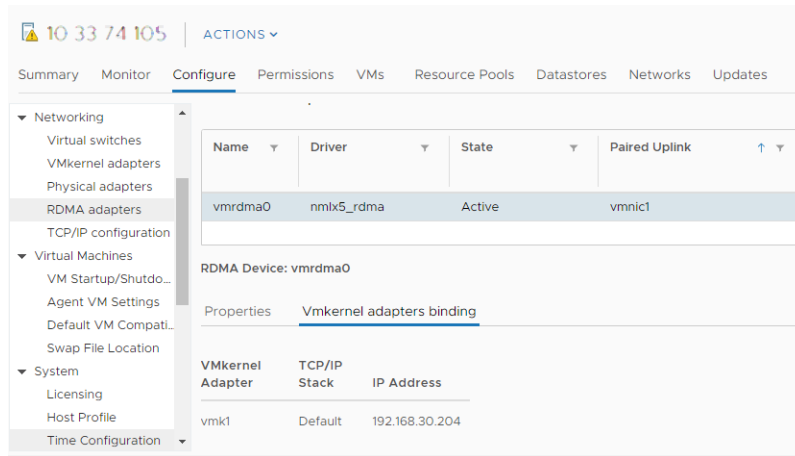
10.33.74.105 | ACTIONS

Summary Monitor Configure Permissions VMs Resource Pools Datastores Networks Updates

Networking
Virtual switches
VMkernel adapters
Physical adapters
RDMA adapters
TCP/IP configuration
Virtual Machines
VM Startup/Shutdo...
Agent VM Settings
Default VM Compati...
Swap File Location
System
Licensing
Host Profile
Time Configuration

| Name | Driver | State | Paired Uplink |
|---|---|---|---|
| vmrdma0 | nmlx5_rdma | Active | vmnic1 |

RDMA Device: vmrdma0

Properties Vmkernel adapters binding

| VMkernel Adapter | TCP/IP Stack | IP Address |
|---|---|---|
| vmk1 | Default | 192.168.30.204 |